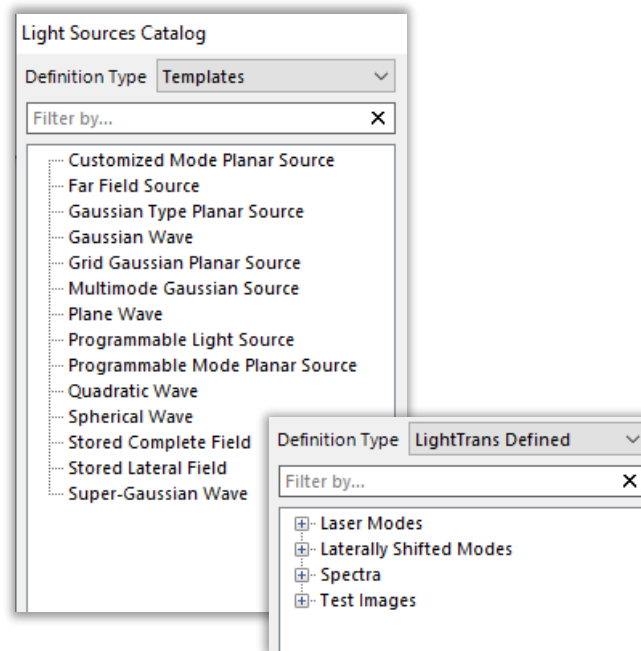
Light Sources Catalog

Definition Type Templates

Filter by...

Customized Mode Planar Source
Far Field Source
Gaussian Type Planar Source
Gaussian Wave
Grid Gaussian Planar Source
Multimode Gaussian Source
Plane Wave
Programmable Light Source
Programmable Mode Planar Source
Quadratic Wave
Spherical Wave
Stored Complete Field
Stored Lateral Field
Super-Gaussian Wave

Definition Type LightTrans Defined

Filter by...

Laser Modes
Laterally Shifted Modes
Spectra
Test Images